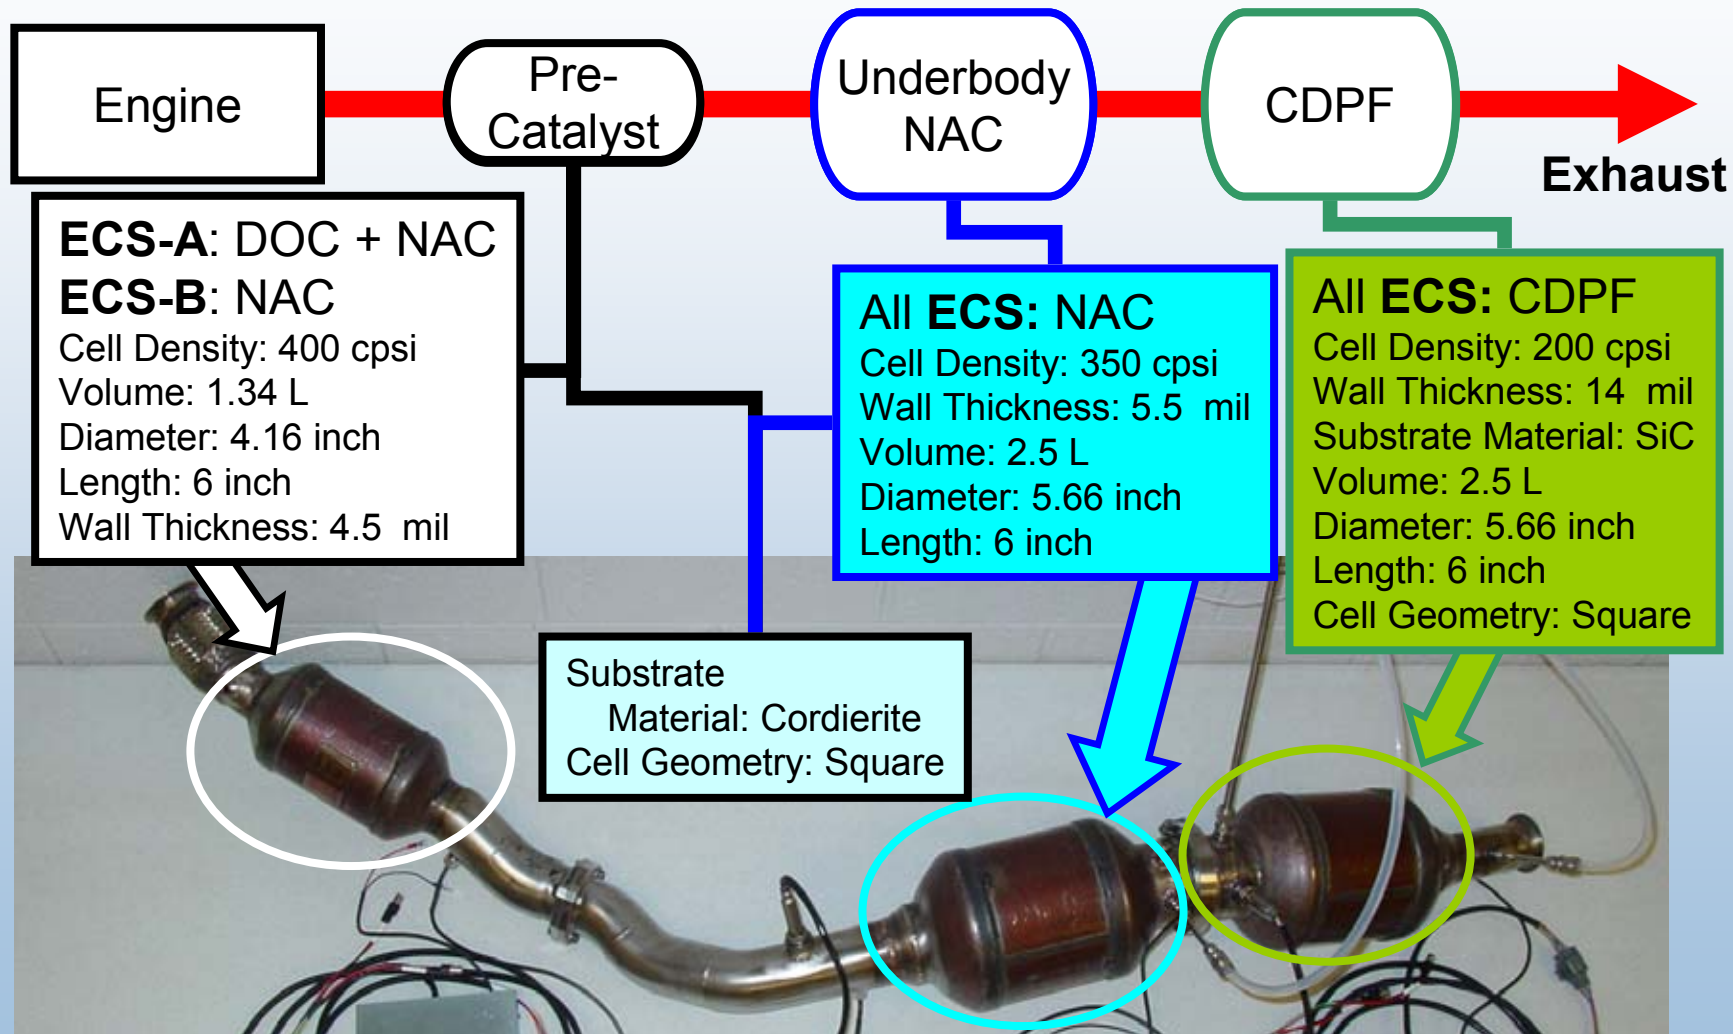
Engine

Pre-Catalyst

Underbody NAC

CDPF

Exhaust

ECS-A: DOC + NAC
ECS-B: NAC
Cell Density: 400 cpsi
Volume: 1.34 L
Diameter: 4.16 inch
Length: 6 inch
Wall Thickness: 4.5 mil

All ECS: NAC
Cell Density: 350 cpsi
Wall Thickness: 5.5 mil
Volume: 2.5 L
Diameter: 5.66 inch
Length: 6 inch

All ECS: CDPF
Cell Density: 200 cpsi
Wall Thickness: 14 mil
Substrate Material: SiC
Volume: 2.5 L
Diameter: 5.66 inch
Length: 6 inch
Cell Geometry: Square

Substrate Material: Cordierite
Cell Geometry: Square